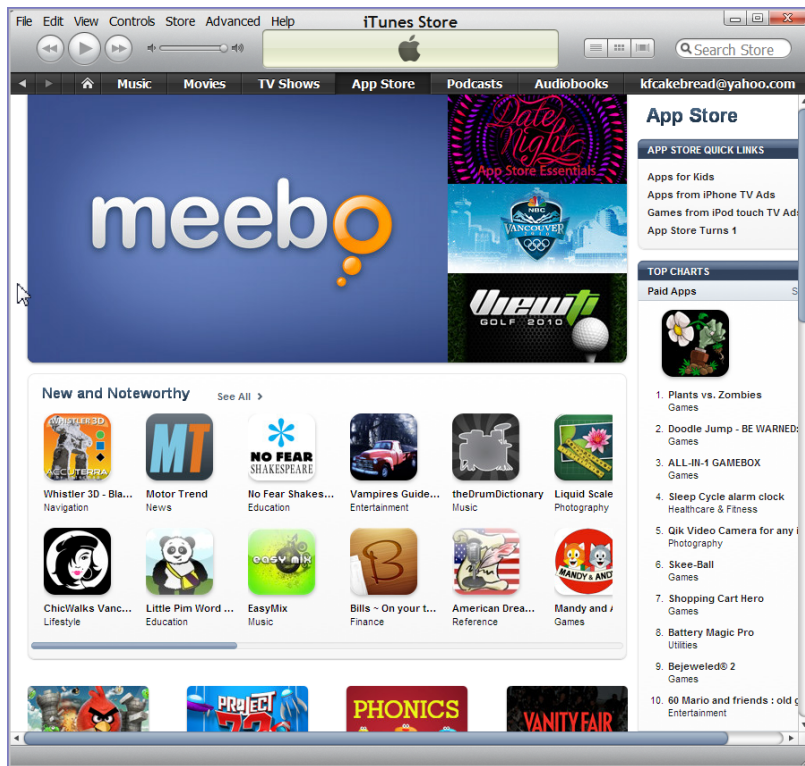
File Edit View Controls Store Advanced Help

iTunes Store

Search Store

Music Movies TV Shows App Store Podcasts Audiobooks kfcakebread@yahoo.com

meebo

Date Night
App Store Essentials

NBC VANCOUVER 2010

Vuewti GOLF 2010

App Store

APP STORE QUICK LINKS
Apps for Kids
Apps from iPhone TV Ads
Games from iPod touch TV Ads
App Store Turns 1

TOP CHARTS
Paid Apps

1. Plants vs. Zombies
Games
2. Doodle Jump - BE WARNED:
Games
3. ALL-IN-1 GAMEBOX
Games
4. Sleep Cycle alarm clock
Healthcare & Fitness
5. Qik Video Camera for any i
Photography
6. Skee-Ball
Games
7. Shopping Cart Hero
Games
8. Battery Magic Pro
Utilities
9. Bejeweled® 2
Games
10. 60 Mario and friends : old g
Entertainment

New and Noteworthy See All

Whistler 3D - Bla...
Navigation

Motor Trend
News

No Fear Shakes...
Education

Vampires Guide...
Entertainment

theDrumDictionary
Music

Liquid Scale
Photography

ChicWalks Vanc...
Lifestyle

Little Pim Word ...
Education

EasyMix
Music

Bills ~ On your t...
Finance

American Drea...
Reference

Mandy and A
Games

PROJECT 72

PHONICS

VANITY FAIR